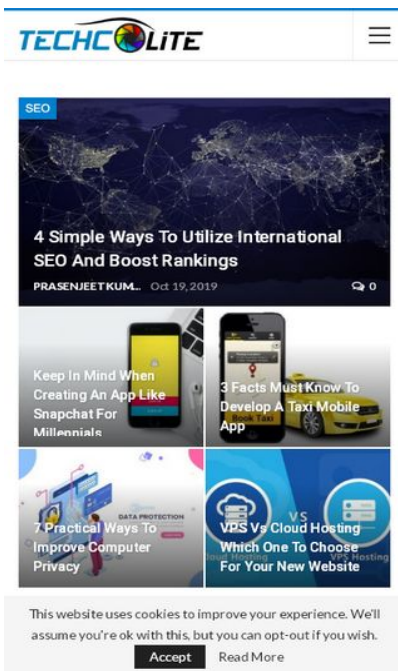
TECHCOLITE

SEO

4 Simple Ways To Utilize International SEO And Boost Rankings

PRASENJEETKUM... Oct 19, 2019

0

Keep In Mind When Creating An App Like Snapchat For Millennials

3 Facts Must Know To Develop A Taxi Mobile App

Book Taxi

DATA PROTECTION

7 Practical Ways To Improve Computer Privacy

VS

VPS Vs Cloud Hosting Which One To Choose For Your New Website

Cloud Hosting

VPS Hosting

This website uses cookies to improve your experience. We'll assume you're ok with this, but you can opt-out if you wish.

Accept Read More